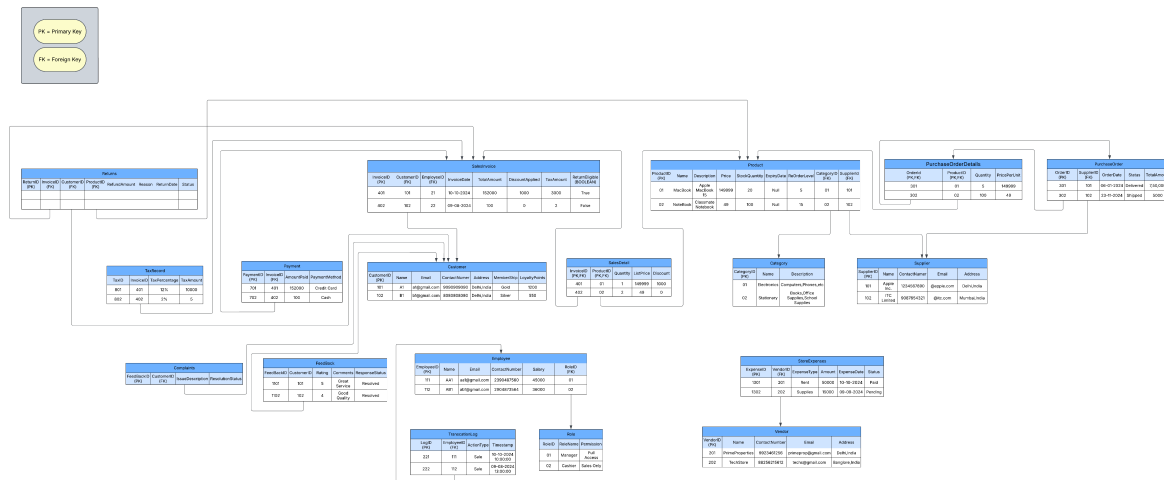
PK = Primary Key

FK = Foreign Key

Returns

| ReturnID (PK) | InvoiceID (FK) | CustomerID (FK) | ProductID (FK) | RefundAmount | Reason | ReturnDate | Status |
|---|---|---|---|---|---|---|---|
| | | | | | | | |

SalesInvoice

| InvoiceID (PK) | CustomerID (FK) | EmployeeID (FK) | InvoiceDate | TotalAmount | DiscountApplied | TaxAmount | ReturnEligible (BOOLEAN) |
|---|---|---|---|---|---|---|---|
| 401 | 101 | 21 | 10-10-2024 | 152000 | 1000 | 3000 | True |
| 402 | 102 | 23 | 06-08-2024 | 100 | 0 | 2 | False |

Product

| ProductID (PK) | Name | Description | Price | StockQuantity | ExpiryDate | ReOrderLevel | CategoryID (FK) | SupplierID (FK) |
|---|---|---|---|---|---|---|---|---|
| 01 | MacBook | Apple MacBook Pro | 149999 | 20 | Null | 5 | 01 | 101 |
| 02 | NoteBook | Classmate Notebook | 99 | 100 | Null | 15 | 02 | 102 |

PurchaseOrderDetails

| OrderId (PK,FK) | ProductID (PK,FK) | Quantity | PricePerUnit |
|---|---|---|---|
| 301 | 01 | 5 | 149999 |
| 302 | 02 | 100 | 49 |

PurchaseOrder

| OrderID (PK) | SupplierID (FK) | OrderDate | Status | TotalAmo |
|---|---|---|---|---|
| 301 | 101 | 06-07-2024 | Delivered | 750,00 |
| 302 | 102 | 22-11-2024 | Shipped | 5000 |

TaxRecord

| TaxID | InvoiceID | TaxPercentage | TaxAmount |
|---|---|---|---|
| 801 | 401 | 12% | 10000 |
| 802 | 402 | 2% | 5 |

Payment

| PaymentID (PK) | InvoiceID (FK) | AmountPaid | PaymentMethod |
|---|---|---|---|
| 701 | 401 | 152000 | Credit Card |
| 702 | 402 | 100 | Cash |

Customer

| CustomerID (PK) | Name | Email | ContactNumber | Address | MembershipLevel | LoyaltyPoints |
|---|---|---|---|---|---|---|
| 101 | A1 | abl@gmail.com | 9999999999 | Delhi,India | Gold | 1200 |
| 102 | B1 | bhl@gmail.com | 8888888888 | Delhi,India | Silver | 550 |

SalesDetail

| InvoiceID (PK,FK) | ProductID (PK,FK) | Quantity | UnitPrice | Discount |
|---|---|---|---|---|
| 401 | 01 | 1 | 149999 | 1000 |
| 402 | 02 | 2 | 49 | 0 |

Category

| CategoryID (PK) | Name | Description |
|---|---|---|
| 01 | Electronics | Computers,Phones,etc |
| 02 | Stationery | Books,Office Supplies,School Supplies |

Supplier

| SupplierID (PK) | Name | ContactNumber | Email | Address |
|---|---|---|---|---|
| 101 | Apple Inc. | 1234567890 | @apple.com | Delhi,India |
| 102 | ITC Limited | 9087654321 | @itc.com | Mumbai,India |

Complaints

| FeedbackID (PK) | CustomerID (FK) | IssueDescription | ResolutionStatus |
|---|---|---|---|

Feedback

| FeedbackID (PK) | CustomerID | Rating | Comments | ResponseStatus |
|---|---|---|---|---|
| 1101 | 101 | 5 | Great Service | Resolved |
| 1102 | 102 | 4 | Good Quality | Resolved |

Employee

| EmployeeID (PK) | Name | Email | ContactNumber | Salary | RoleID (FK) |
|---|---|---|---|---|---|
| 111 | AA1 | aa1@gmail.com | 2366487560 | 45000 | 01 |
| 112 | AB1 | ab1@gmail.com | 3164673548 | 38000 | 02 |

StoreExpenses

| ExpenseID (PK) | VendorID (FK) | ExpenseType | Amount | ExpenseDate | Status |
|---|---|---|---|---|---|
| 1301 | 201 | Rent | 50000 | 10-10-2024 | Paid |
| 1302 | 202 | Supplies | 15000 | 06-08-2024 | Pending |

TransactionLog

| LogID (PK) | EmployeeID (FK) | ActionType | Timestamp |
|---|---|---|---|
| 221 | 111 | Sale | 10-10-2024 10:00:00 |
| 222 | 112 | Sale | 06-08-2024 13:00:00 |

Role

| RoleID | RoleName | Permissions |
|---|---|---|
| 01 | Manager | Full Access |
| 02 | Cashier | Sales Only |

Vendor

| VendorID (PK) | Name | ContactNumber | Email | Address |
|---|---|---|---|---|
| 201 | PrimeProperties | 9823460290 | primepro@gmail.com | Delhi,India |
| 202 | TechStore | 9823675813 | techs@gmail.com | Banglore,India |